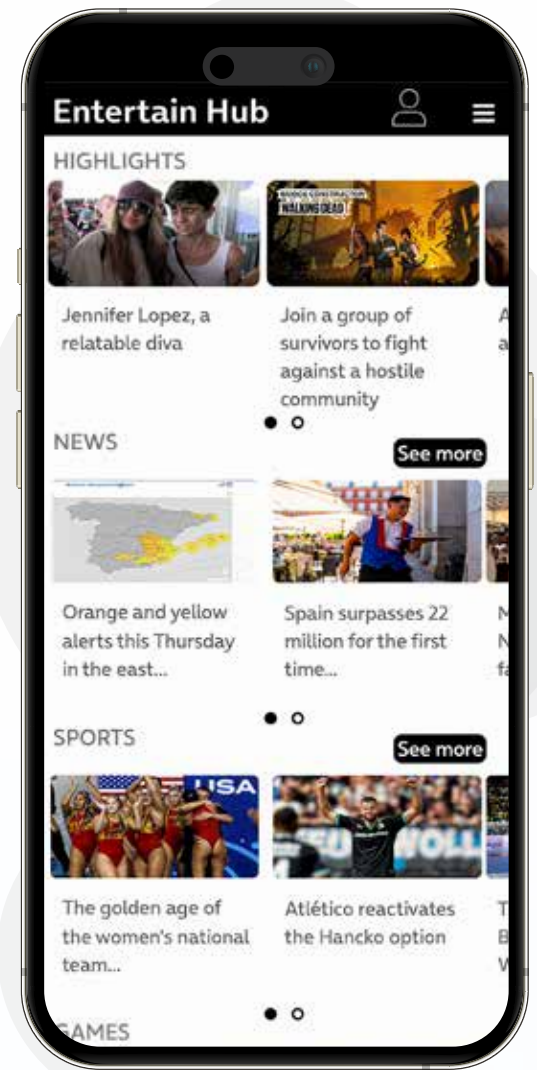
Entertain Hub

HIGHLIGHTS

WALKING DEAD

Jennifer Lopez, a relatable diva

Join a group of survivors to fight against a hostile community

A
a

NEWS

See more

Orange and yellow alerts this Thursday in the east...

Spain surpasses 22 million for the first time...

M
N
fa

SPORTS

See more

USA

The golden age of the women's national team...

Atlético reactivates the Hancko option

T
B
W

GAMES